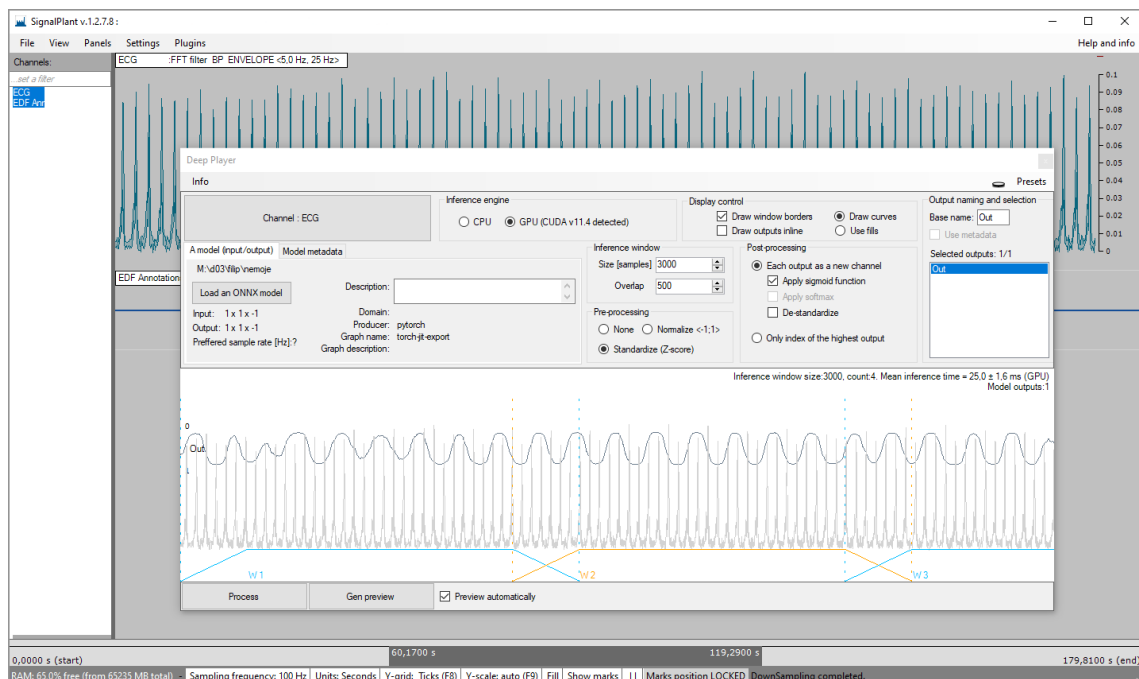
SignalPlant v.1.2.7.8 :

File View Panels Settings Plugins

Help and info

Channels:

..set a filter

ECG
EDF Ann

ECG :FFT filter BP ENVELOPE <5,0 Hz, 25 Hz>

0.1
0.09
0.08
0.07
0.06
0.05
0.04
0.03
0.02
0.01
0

EDF Annotation

Deep Player

Info

Presets

Channel : ECG

Inference engine
CPU GPU (CUDA v11.4 detected)

Display control
Draw window borders
Draw outputs inline
Draw curves
Use fills

Output naming and selection
Base name: Out
Use metadata
Selected outputs: 1/1
Out

A model (input/output) Model metadata

M:\d03\filip\nemoje

Load an ONNX model

Input: 1 x 1 x -1
Output: 1 x 1 x -1
Preffered sample rate [Hz]:?

Description:
Domain:
Producer: pytorch
Graph name: torch-jit-export
Graph description:

Inference window
Size [samples] 3000
Overlap 500

Pre-processing
None Normalize <-1;1>
Standardize (Z-score)

Post-processing
Each output as a new channel
Apply sigmoid function
Apply softmax
De-standardize
Only index of the highest output

Inference window size:3000, count:4. Mean inference time = 25,0 ± 1,6 ms (GPU)
Model outputs:1

0
Out
1

W 1
W 2
W 3

Process
Gen preview
Preview automatically

0,0000 s (start)
60,1700 s
119,2900 s
179,8100 s (end)

RAM: 65,0% free (from 65235 MB total) Sampling frequency: 100 Hz Units: Seconds Y-grid: Ticks (F8) Y-scale: auto (F9) Fill Show marks || Marks position LOCKED DownSampling completed.